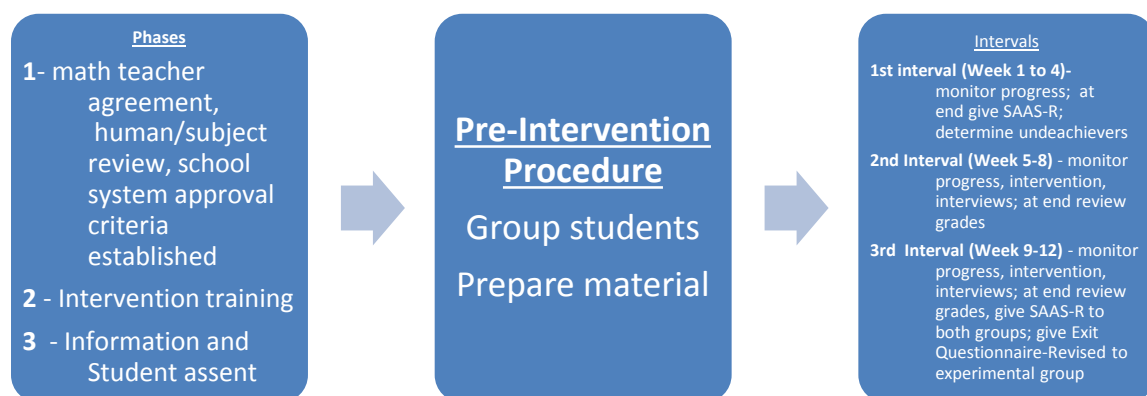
Phases

1- math teacher agreement, human/subject review, school system approval criteria established

2 - Intervention training

3 - Information and Student assent

Pre-Intervention Procedure

Group students

Prepare material

Intervals

1st interval (Week 1 to 4)- monitor progress; at end give SAAS-R; determine undeachievers

2nd Interval (Week 5-8) - monitor progress, intervention, interviews; at end review grades

3rd Interval (Week 9-12) - monitor progress, intervention, interviews; at end review grades, give SAAS-R to both groups; give Exit Questionnaire-Revised to experimental group